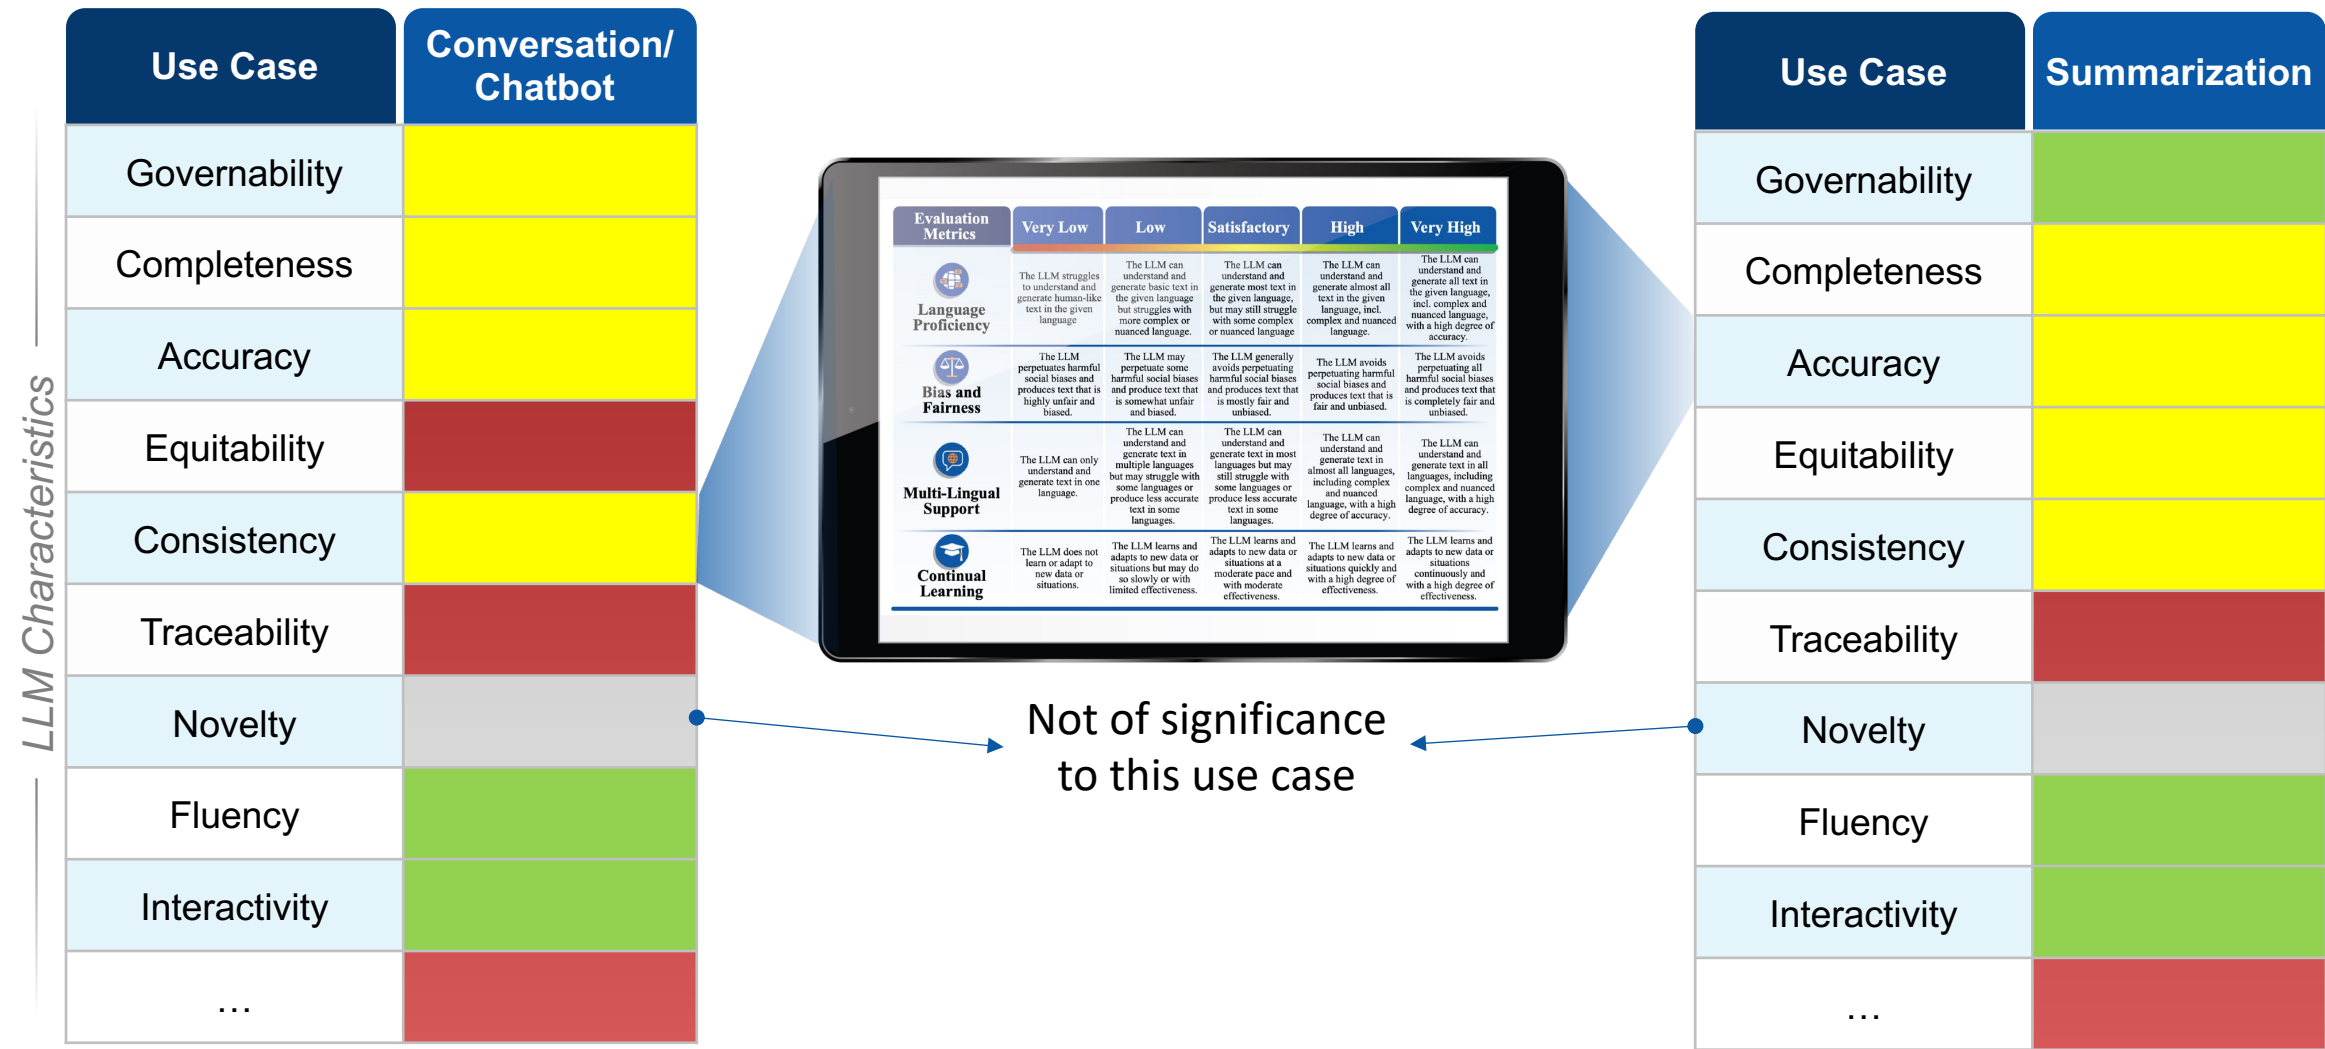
LLM Characteristics

| Use Case | Conversation/ Chatbot |
|---|---|
| Governability | |
| Completeness | |
| Accuracy | |
| Equitability | |
| Consistency | |
| Traceability | |
| Novelty | |
| Fluency | |
| Interactivity | |
| ... | |

| Evaluation Metrics | Very Low | Low | Satisfactory | High | Very High |
|---|---|---|---|---|---|
| Language Proficiency | The LLM struggles to understand and generate human-like text in the given language | The LLM can understand and generate basic text in the given language but struggles with more complex or nuanced language. | The LLM can understand and generate most text in the given language, but may still struggle with some complex or nuanced language | The LLM can understand and generate almost all text in the given language, incl. complex and nuanced language. | The LLM can understand and generate all text in the given language, incl. complex and nuanced language, with a high degree of accuracy. |
| Bias and Fairness | The LLM perpetuates harmful social biases and produces text that is highly unfair and biased. | The LLM may perpetuate some harmful social biases and produce text that is somewhat unfair and biased. | The LLM generally avoids perpetuating harmful social biases and produces text that is mostly fair and unbiased. | The LLM avoids perpetuating harmful social biases and produces text that is fair and unbiased. | The LLM avoids perpetuating all harmful social biases and produces text that is completely fair and unbiased. |
| Multi-Lingual Support | The LLM can only understand and generate text in one language. | The LLM can understand and generate text in multiple languages but may struggle with some languages or produce less accurate text in some languages. | The LLM can understand and generate text in most languages but may still struggle with some languages or produce less accurate text in some languages. | The LLM can understand and generate text in almost all languages, including complex and nuanced language, with a high degree of accuracy. | The LLM can understand and generate text in all languages, including complex and nuanced language, with a high degree of accuracy. |
| Continual Learning | The LLM does not learn or adapt to new data or situations. | The LLM learns and adapts to new data or situations but may do so slowly or with limited effectiveness. | The LLM learns and adapts to new data or situations at a moderate pace and with moderate effectiveness. | The LLM learns and adapts to new data or situations quickly and with a high degree of effectiveness. | The LLM learns and adapts to new data or situations continuously and with a high degree of effectiveness. |

Not of significance to this use case

| Use Case | Summarization |
|---|---|
| Governability | |
| Completeness | |
| Accuracy | |
| Equitability | |
| Consistency | |
| Traceability | |
| Novelty | |
| Fluency | |
| Interactivity | |
| ... | |